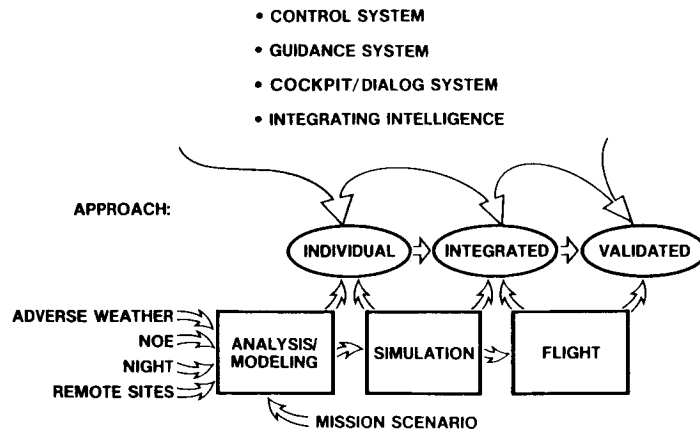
• CONTROL SYSTEM
• GUIDANCE SYSTEM
• COCKPIT/DIALOG SYSTEM
• INTEGRATING INTELLIGENCE

APPROACH:

INDIVIDUAL
INTEGRATED
VALIDATED

ADVERSE WEATHER
NOE
NIGHT
REMOTE SITES

ANALYSIS/ MODELING
SIMULATION
FLIGHT

MISSION SCENARIO